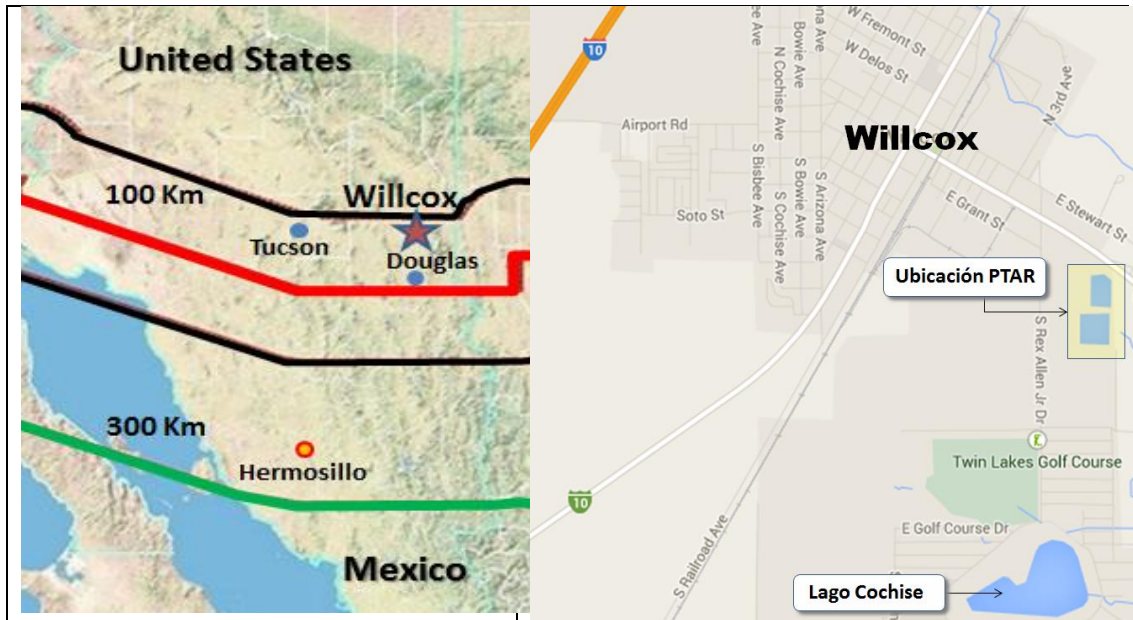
United States

100 Km

Willcox

Tucson

Douglas

300 Km

Hermosillo

Mexico

10

W Fremont St

W Delos St

N 3rd Ave

Airport Rd

Willcox

N Cochise Ave

Bowie Ave

S Bisbee Ave

S Bowie Ave

S Cochise Ave

S Arizona Ave

Soto St

E Grant St

E Stewart St

Ubicación PTAR

S Rex Allen Jr Dr

Twin Lakes Golf Course

10

E Golf Course Dr

S Railroad Ave

Lago Cochise